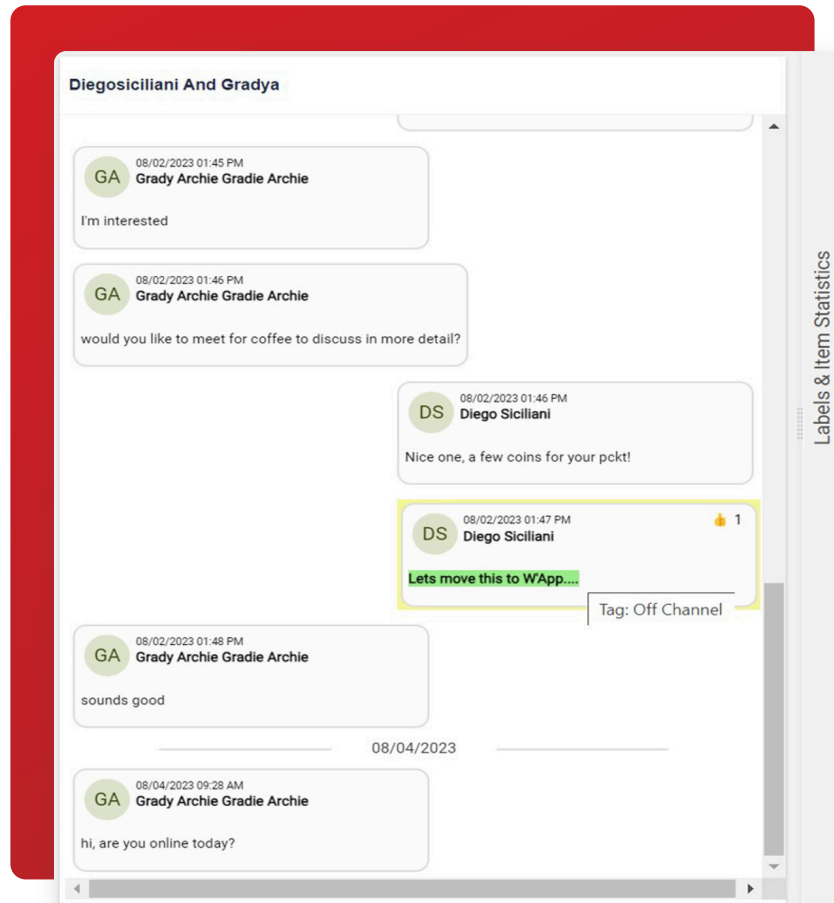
Diegosiciliani And Gradya

GA 08/02/2023 01:45 PM
Grady Archie Gradie Archie

I'm interested

GA 08/02/2023 01:46 PM
Grady Archie Gradie Archie

would you like to meet for coffee to discuss in more detail?

DS 08/02/2023 01:46 PM
Diego Siciliani

Nice one, a few coins for your pckt!

DS 08/02/2023 01:47 PM
Diego Siciliani
👍 1

Lets move this to W'App....

Tag: Off Channel

GA 08/02/2023 01:48 PM
Grady Archie Gradie Archie

sounds good

08/04/2023

GA 08/04/2023 09:28 AM
Grady Archie Gradie Archie

hi, are you online today?

Labels & Item Statistics